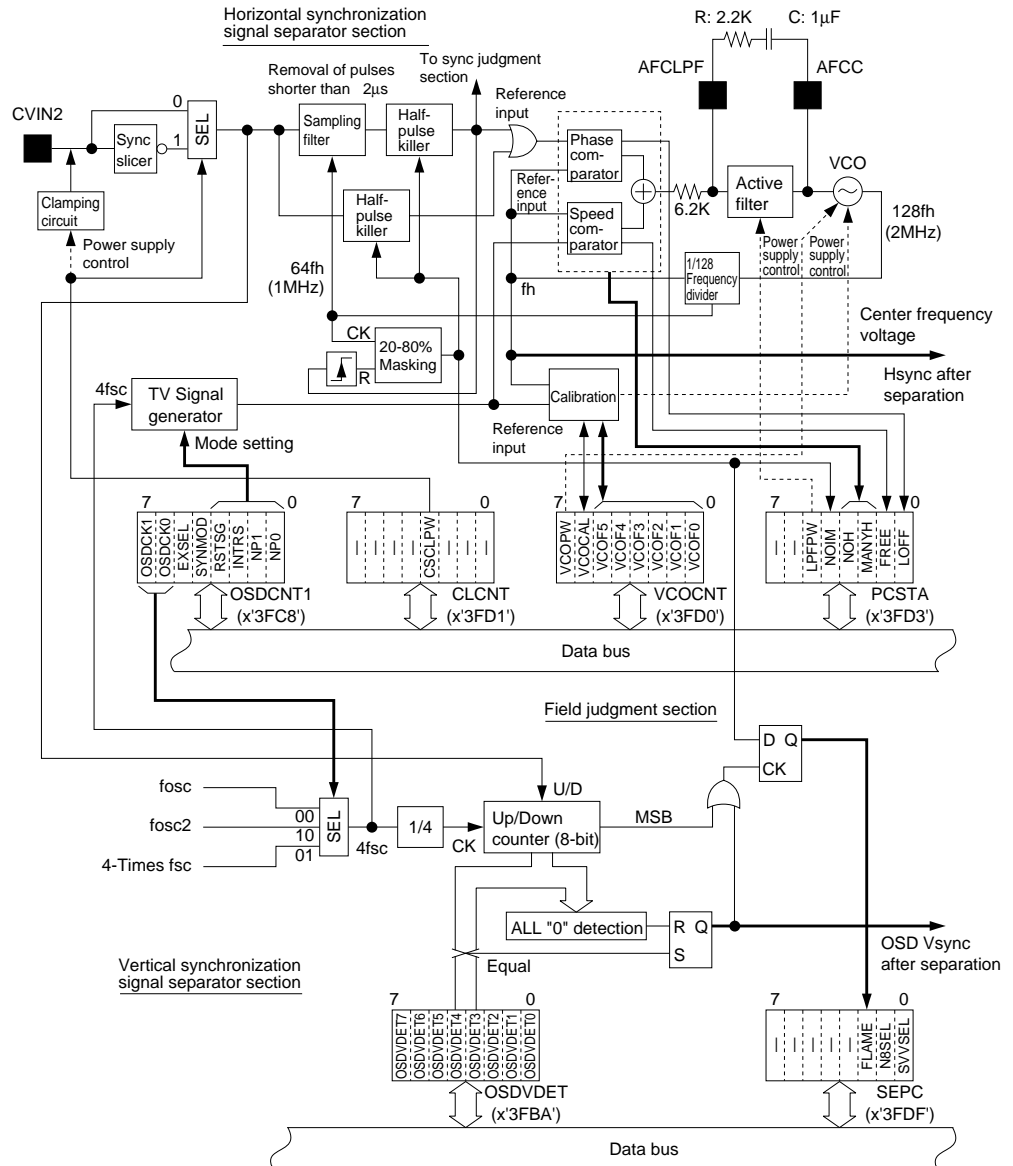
Horizontal synchronization signal separator section

To sync judgment section

Removal of pulses shorter than 2µs

R: 2.2K C: 1µF

AFCLPF AFCC

CVIN2

0 1 SEL

Sync slicer

Sampling filter

Half-pulse killer

Reference input

Phase com-parator

Refer-ence input

Speed com-parator

6.2K

Active filter

VCO

128fh (2MHz)

Half-pulse killer

Clamping circuit

Power supply control

Power supply control

Power supply control

64fh (1MHz)

1/128 Frequency divider

fh

Center frequency voltage

CK

20-80% Masking

R

Hsync after separation

4fsc

TV Signal generator

Calibration

Reference input

Mode setting

7 0
OSDCK1 OSDCK0 EXSEL SYNMOD RSTSG INTRS NP1 NP0
OSDCNT1 (x'3FC8')

7 0
CSCLPW
CLCNT (x'3FD1')

7 0
VCOPW VCOCAL VCOF5 VCOF4 VCOF3 VCOF2 VCOF1 VCOF0
VCOCNT (x'3FD0')

7 0
LPFPW NOIM NOH MANYH FREE LOFF
PCSTA (x'3FD3')

Data bus

Field judgment section

D Q
CK

fosc 00
fosc2 10
4-Times fsc 01

SEL

4fsc

1/4

CK

U/D

Up/Down counter (8-bit)

MSB

ALL "0" detection

R Q
S

OSD Vsync after separation

Equal

Vertical synchronization signal separator section

7 0
OSDVDET7 OSDVDET6 OSDVDET5 OSDVDET4 OSDVDET3 OSDVDET2 OSDVDET1 OSDVDET0
OSDVDET (x'3FBA')

7 0
FLAME N8SEL SVVSEL
SEPC (x'3FDF')

Data bus